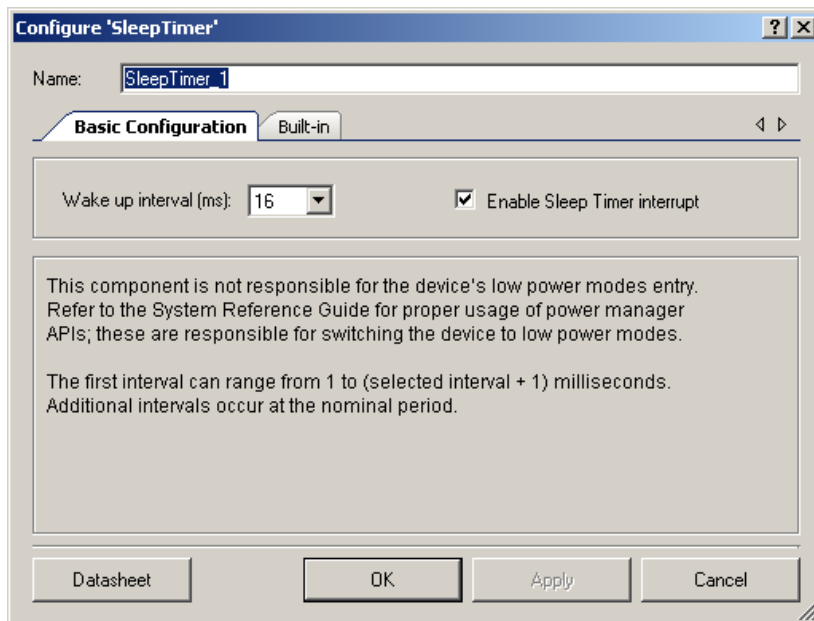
Configure 'SleepTimer'

?

Name: SleepTimer_1

Basic Configuration | Built-in

Wake up interval (ms): 16

Enable Sleep Timer interrupt

This component is not responsible for the device's low power modes entry. Refer to the System Reference Guide for proper usage of power manager APIs; these are responsible for switching the device to low power modes.

The first interval can range from 1 to (selected interval + 1) milliseconds. Additional intervals occur at the nominal period.

Datasheet | OK | Apply | Cancel